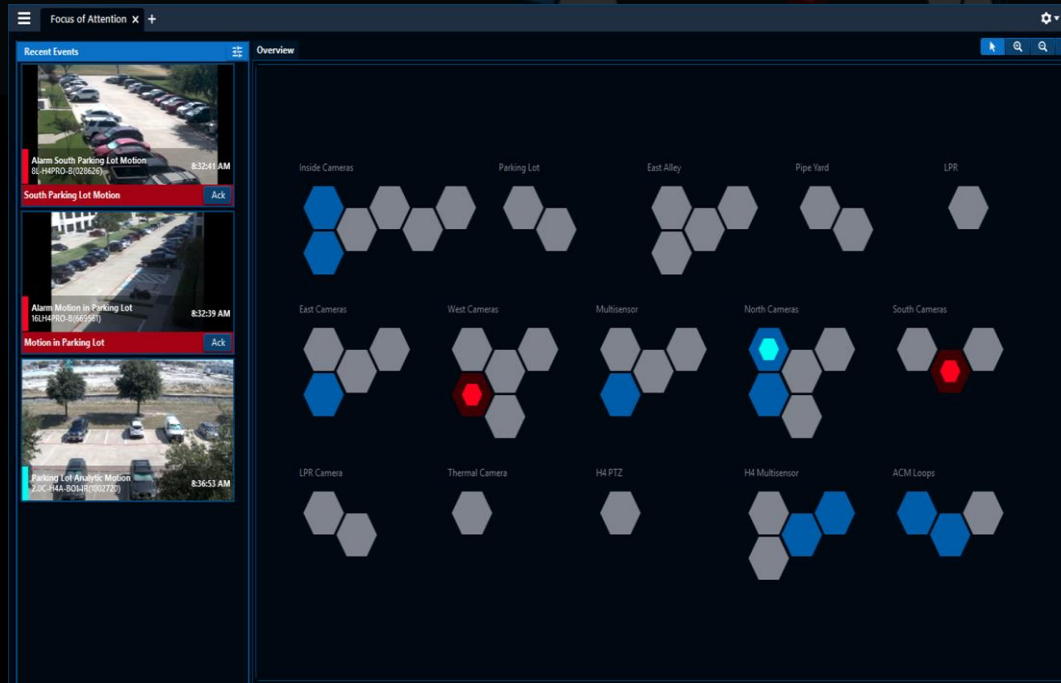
Focus of Attention ×

Recent Events

Overview

Alarm South Parking Lot Motion
8L-H4PRO-B(028626)
8:32:41 AM
South Parking Lot Motion
Ack

Alarm Motion in Parking Lot
16L-H4PRO-B(669561)
8:32:39 AM
Motion in Parking Lot
Ack

Parking Lot Analytic Motion
2.0C-H4A-BO1-IR(002720)
8:36:53 AM

Inside Cameras

Parking Lot

East Alley

Pipe Yard

LPR

East Cameras

West Cameras

Multisensor

North Cameras

South Cameras

LPR Camera

Thermal Camera

H4 PTZ

H4 Multisensor

ACM Loops